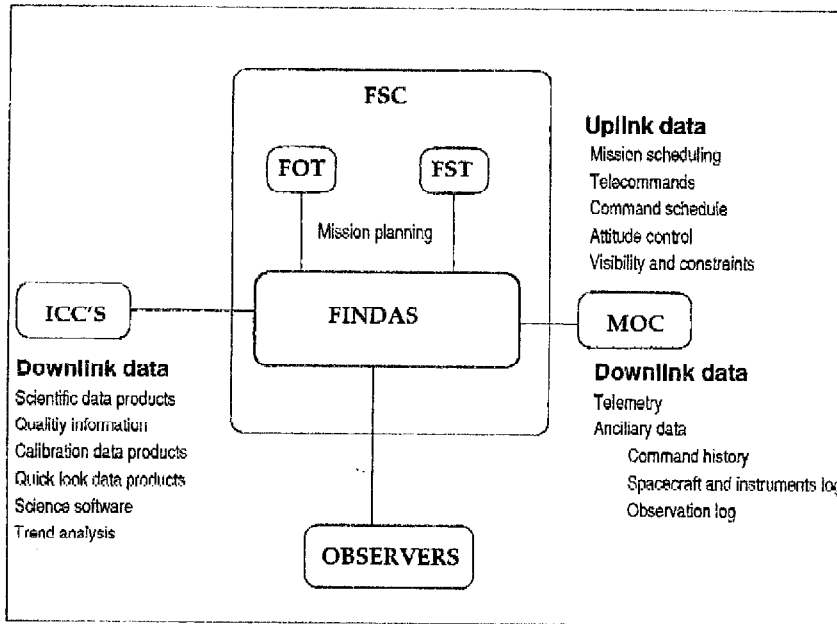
FSC

FOT

FST

Mission planning

Uplink data
Mission scheduling
Telecommands
Command schedule
Attitude control
Visibility and constraints

ICC'S

FINDAS

MOC

Downlink data
Scientific data products
Qualitiy information
Calibration data products
Quick look data products
Science software
Trend analysis

Downlink data
Telemetry
Ancillary data
Command history
Spacecraft and instruments lo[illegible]
Observation log

OBSERVERS